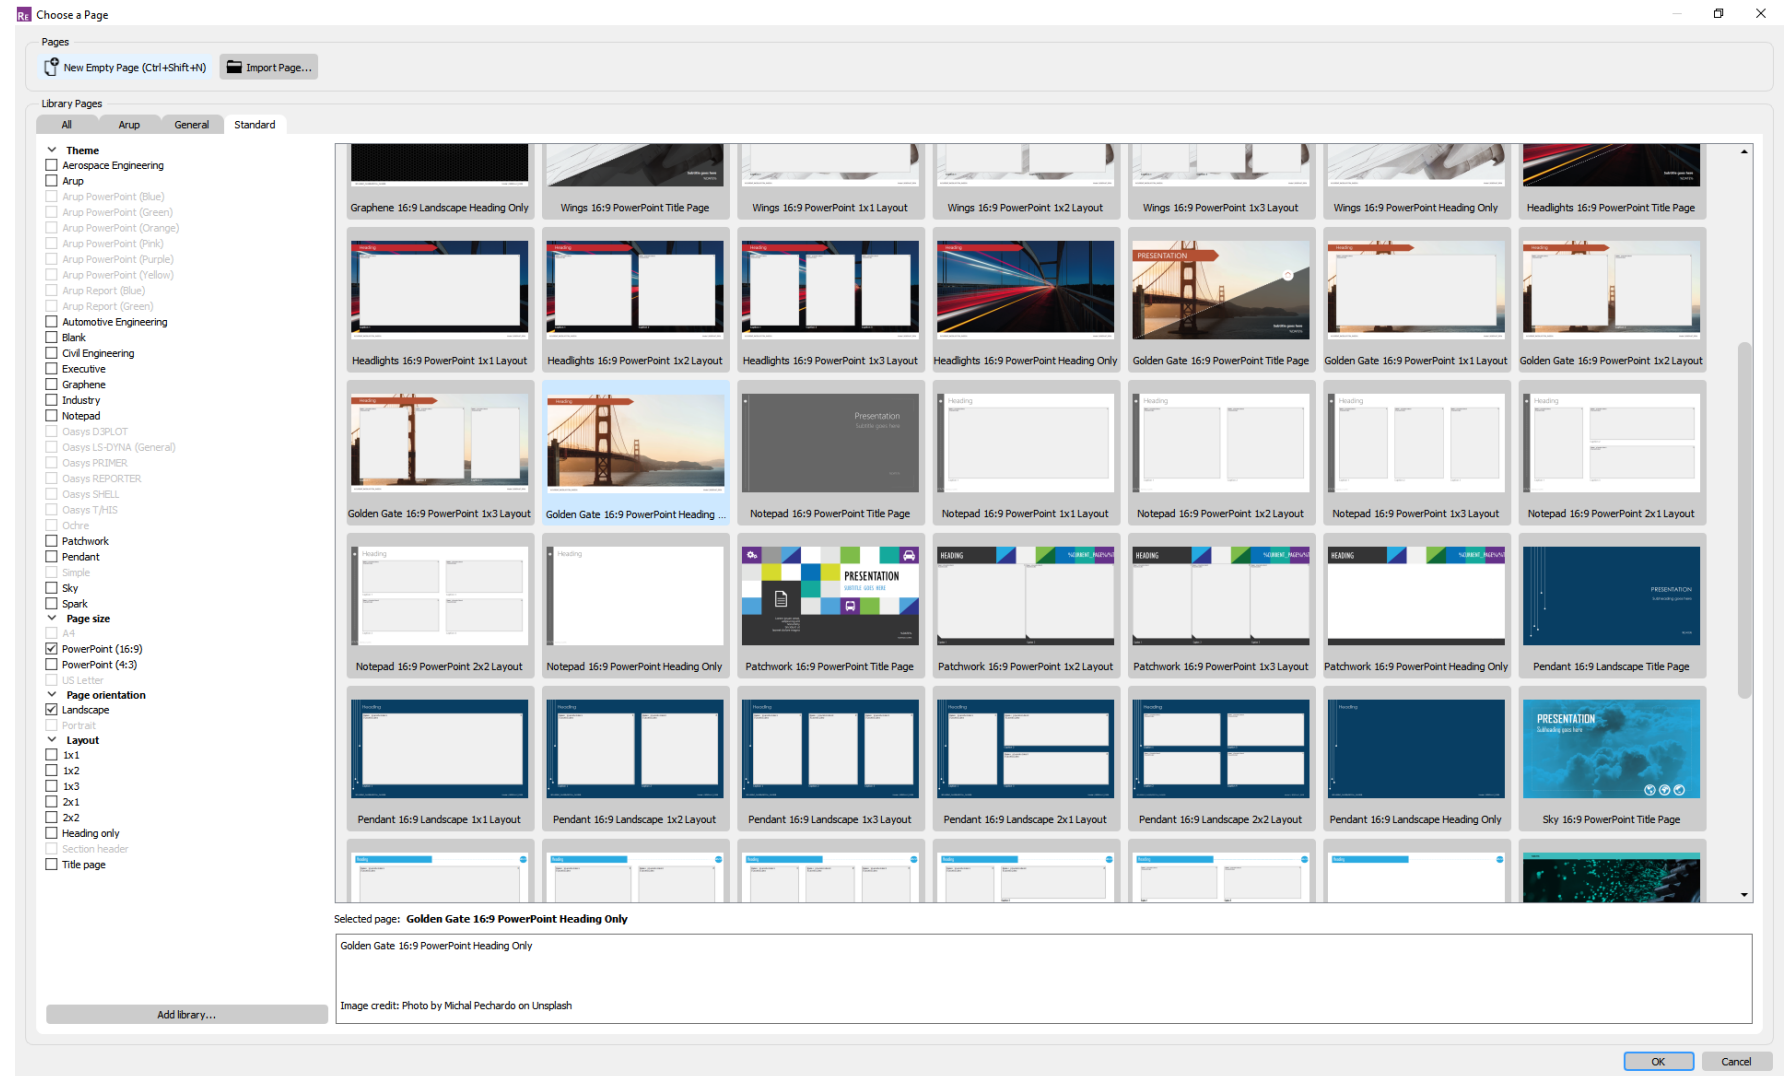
Choose a Page

Pages

New Empty Page (Ctrl+Shift+N)
Import Page...

Library Pages

All
Arup
General
Standard

Theme
Aerospace Engineering
Arup
Arup PowerPoint (Blue)
Arup PowerPoint (Green)
Arup PowerPoint (Orange)
Arup PowerPoint (Pink)
Arup PowerPoint (Purple)
Arup PowerPoint (Yellow)
Arup Report (Blue)
Arup Report (Green)
Automotive Engineering
Blank
Civil Engineering
Executive
Graphene
Industry
Notepad
Oasys D3PLOT
Oasys LS-DYNA (General)
Oasys PRIMER
Oasys REPORTER
Oasys SHELL
Oasys T/HIS
Ochre
Patchwork
Pendant
Simple
Sky
Spark
Page size
A4
PowerPoint (16:9)
PowerPoint (4:3)
US Letter
Page orientation
Landscape
Portrait
Layout
1x1
1x2
1x3
2x1
2x2
Heading only
Section header
Title page

Add library...

Graphene 16:9 Landscape Heading Only
Wings 16:9 PowerPoint Title Page
Wings 16:9 PowerPoint 1x1 Layout
Wings 16:9 PowerPoint 1x2 Layout
Wings 16:9 PowerPoint 1x3 Layout
Wings 16:9 PowerPoint Heading Only
Headlights 16:9 PowerPoint Title Page
Headlights 16:9 PowerPoint 1x1 Layout
Headlights 16:9 PowerPoint 1x2 Layout
Headlights 16:9 PowerPoint 1x3 Layout
Headlights 16:9 PowerPoint Heading Only
PRESENTATION
Golden Gate 16:9 PowerPoint Title Page
Golden Gate 16:9 PowerPoint 1x1 Layout
Golden Gate 16:9 PowerPoint 1x2 Layout
Golden Gate 16:9 PowerPoint 1x3 Layout
Golden Gate 16:9 PowerPoint Heading ...
Presentation
Notepad 16:9 PowerPoint Title Page
Heading
Notepad 16:9 PowerPoint 1x1 Layout
Notepad 16:9 PowerPoint 1x2 Layout
Notepad 16:9 PowerPoint 1x3 Layout
Notepad 16:9 PowerPoint 2x1 Layout
Notepad 16:9 PowerPoint 2x2 Layout
Notepad 16:9 PowerPoint Heading Only
PRESENTATION
Patchwork 16:9 PowerPoint Title Page
HEADING
Patchwork 16:9 PowerPoint 1x2 Layout
Patchwork 16:9 PowerPoint 1x3 Layout
Patchwork 16:9 PowerPoint Heading Only
PRESENTATION
Pendant 16:9 Landscape Title Page
Pendant 16:9 Landscape 1x1 Layout
Pendant 16:9 Landscape 1x2 Layout
Pendant 16:9 Landscape 1x3 Layout
Pendant 16:9 Landscape 2x1 Layout
Pendant 16:9 Landscape 2x2 Layout
Pendant 16:9 Landscape Heading Only
PRESENTATION
Sky 16:9 PowerPoint Title Page

Selected page: Golden Gate 16:9 PowerPoint Heading Only

Golden Gate 16:9 PowerPoint Heading Only

Image credit: Photo by Michal Pechardo on Unsplash

OK
Cancel